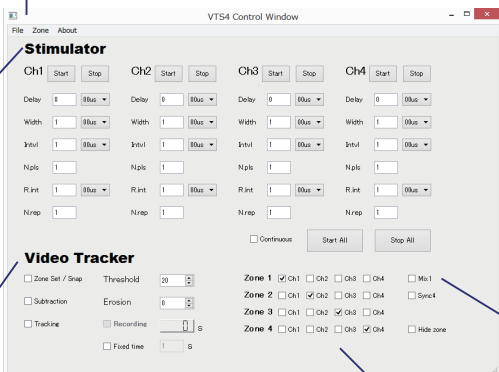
VTS4 Control Window

File Zone About

Stimulator

Ch1 Start Stop
Delay 0 00us
Width 1 00us
Intvl 1 00us
N.pls 1
R.int 1 00us
N.rep 1

Ch2 Start Stop
Delay 0 00us
Width 1 00us
Intvl 1 00us
N.pls 1
R.int 1 00us
N.rep 1

Ch3 Start Stop
Delay 0 00us
Width 1 00us
Intvl 1 00us
N.pls 1
R.int 1 00us
N.rep 1

Ch4 Start Stop
Delay 0 00us
Width 1 00us
Intvl 1 00us
N.pls 1
R.int 1 00us
N.rep 1

Continuous Start All Stop All

Video Tracker

Zone Set / Snap
Subtraction
Tracking

Threshold 20
Erosion 0
Recording S
Fixed time 1 S

| | | | | |
|---|---|---|---|---|
| Zone 1 | Ch1 | Ch2 | Ch3 | Ch4 |
| Zone 2 | Ch1 | Ch2 | Ch3 | Ch4 |
| Zone 3 | Ch1 | Ch2 | Ch3 | Ch4 |
| Zone 4 | Ch1 | Ch2 | Ch3 | Ch4 |

Mix1
Sync4
Hide zone